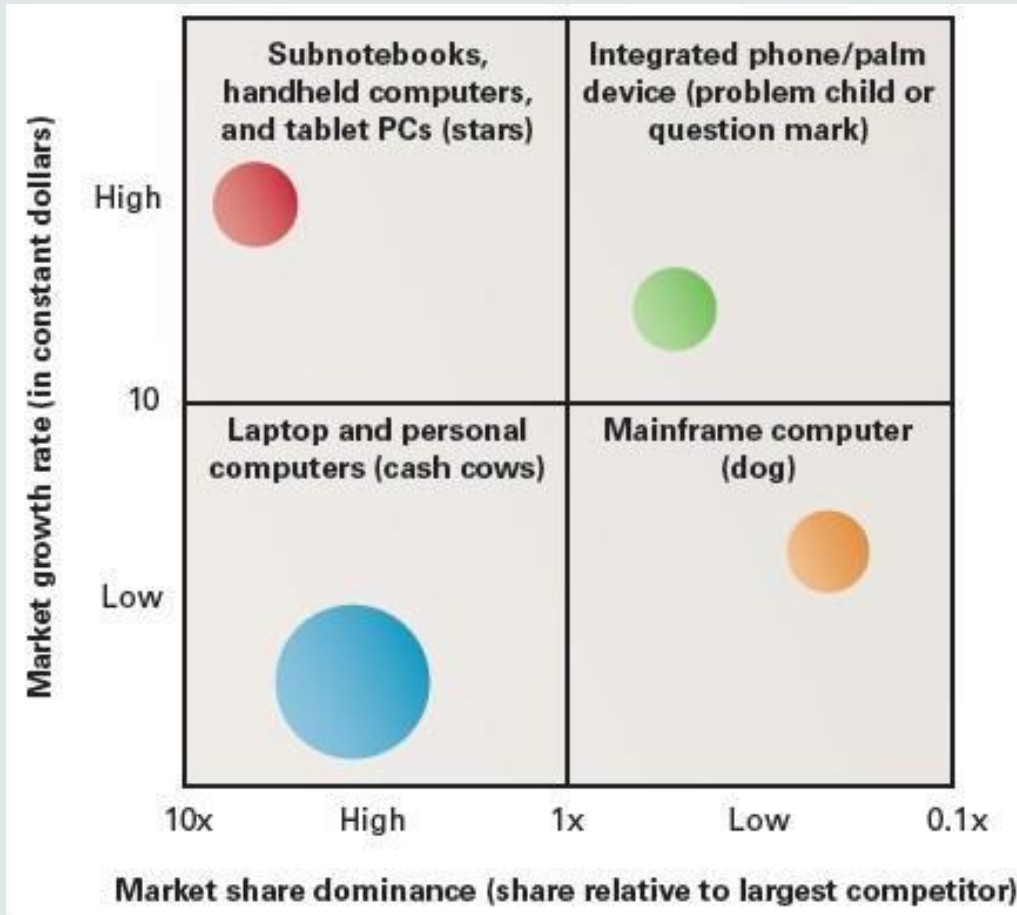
Subnotebooks, handheld computers, and tablet PCs (stars)

Integrated phone/palm device (problem child or question mark)

Laptop and personal computers (cash cows)

Mainframe computer (dog)

Market growth rate (in constant dollars)

High

10

Low

10x High 1x Low 0.1x

Market share dominance (share relative to largest competitor)